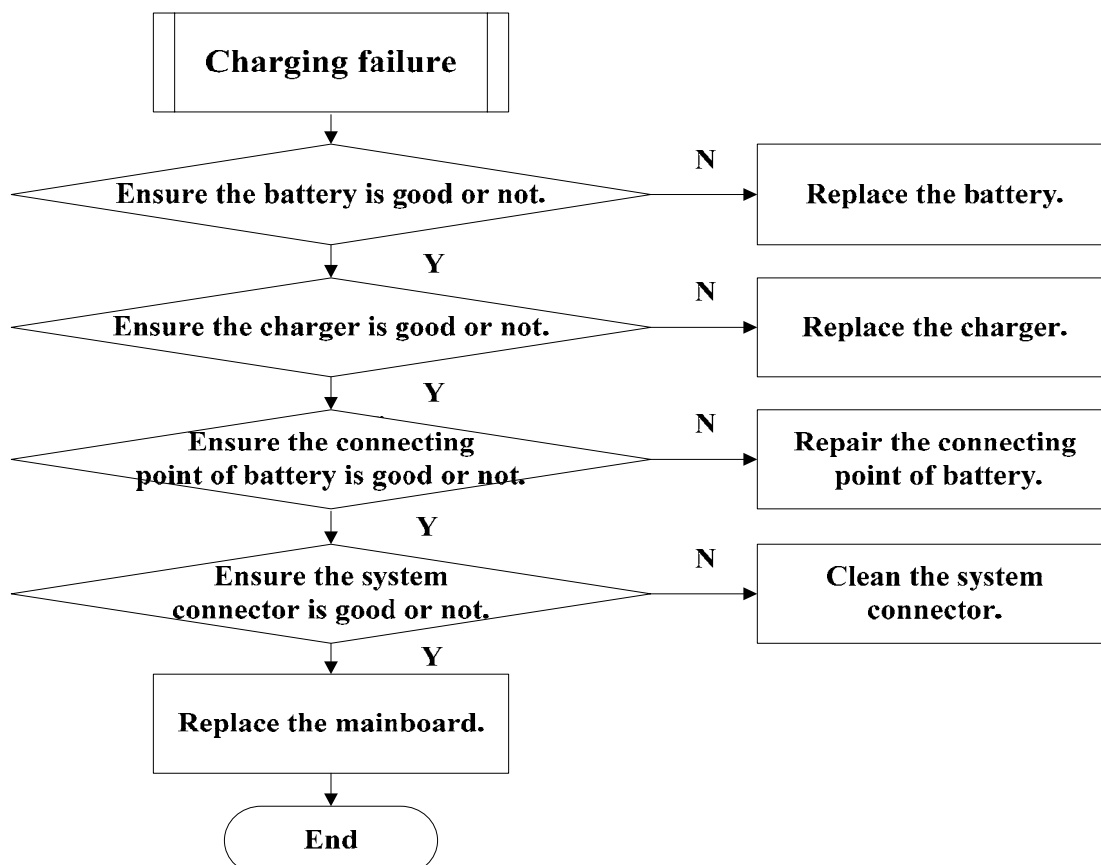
Charging failure

Ensure the battery is good or not.

N

Replace the battery.

Y

Ensure the charger is good or not.

N

Replace the charger.

Y

Ensure the connecting point of battery is good or not.

N

Repair the connecting point of battery.

Y

Ensure the system connector is good or not.

N

Clean the system connector.

Y

Replace the mainboard.

End